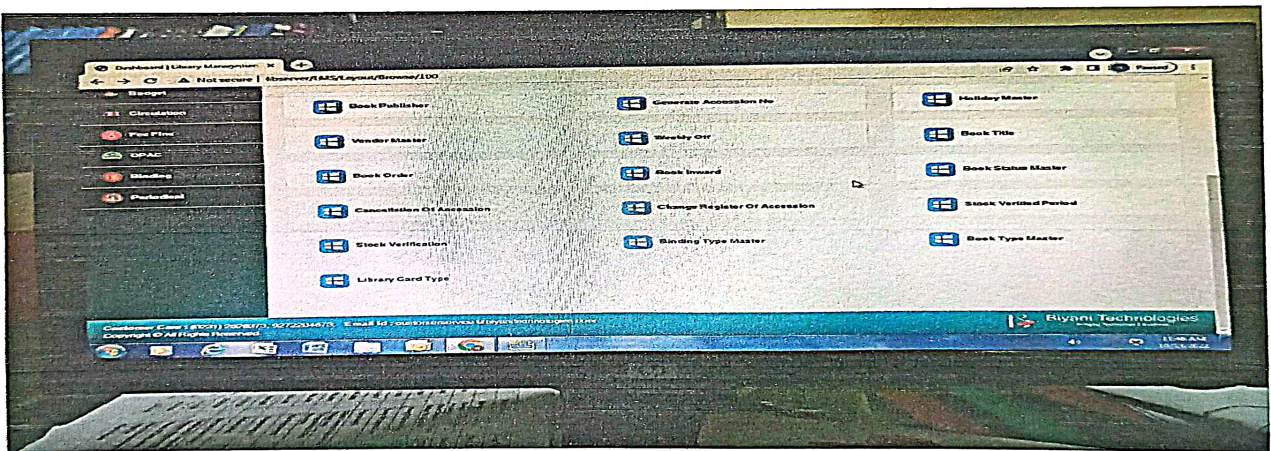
Dashboard | Library Managemen ×

Not secure | tbserver/LMS/Layout/Browse/100

Paused

Budget

Circulation

Fee Fine

OPAC

Binding

Periodical

Book Publisher

Generate Accession No

Holiday Master

Vendor Master

Weekly Off

Book Title

Book Order

Book Inward

Book Status Master

Cancellation Of Accession

Change Register Of Accession

Stock Verified Period

Stock Verification

Binding Type Master

Book Type Master

Library Card Type

Customer Care : (0141) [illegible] Email Id : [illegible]

Copyright © All Rights Reserved

Biyani Technologies

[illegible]